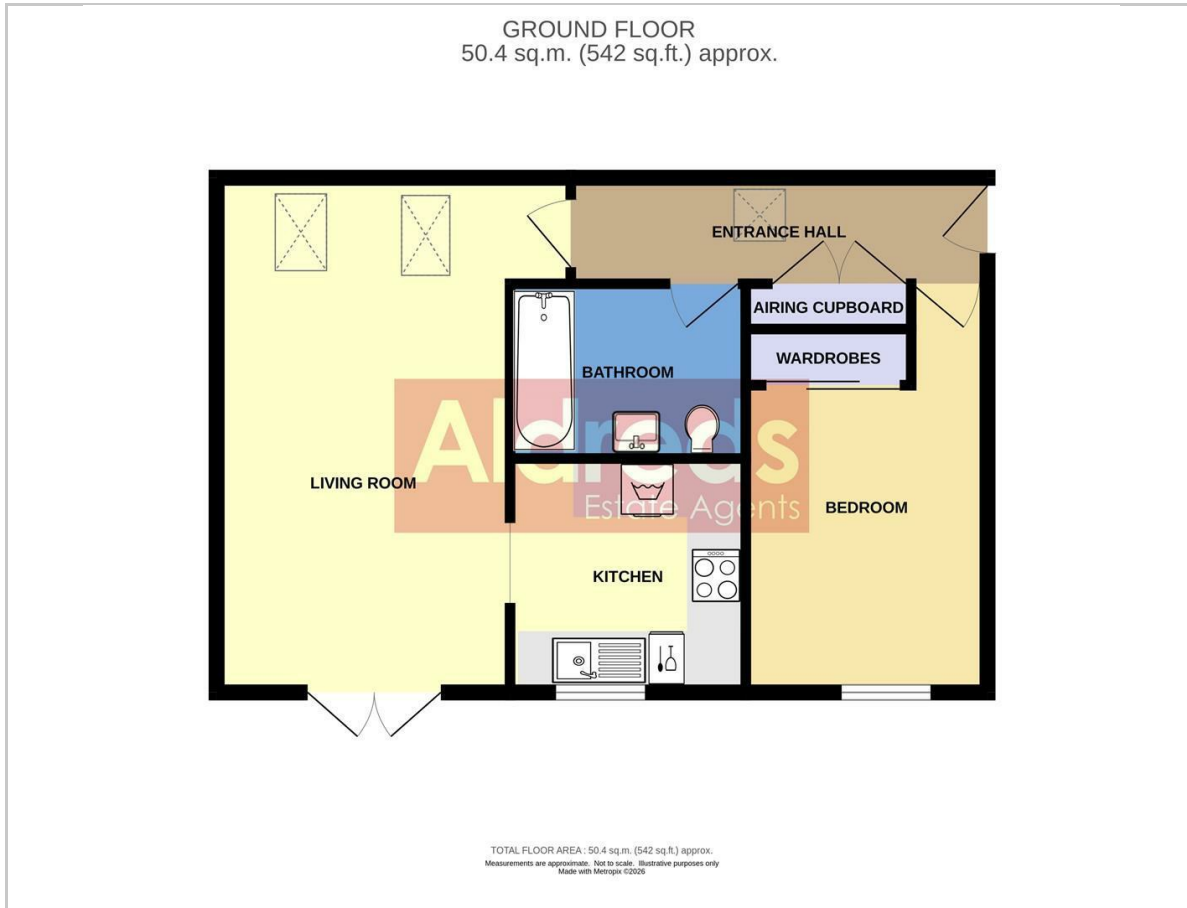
GROUND FLOOR
50.4 sq.m. (542 sq.ft.) approx.

ENTRANCE HALL

AIRING CUPBOARD

WARDROBES

BATHROOM

Aldreds
Estate Agents

LIVING ROOM

BEDROOM

KITCHEN

TOTAL FLOOR AREA : 50.4 sq.m. (542 sq.ft.) approx.
Measurements are approximate. Not to scale. Illustrative purposes only
Made with Metropix ©2026